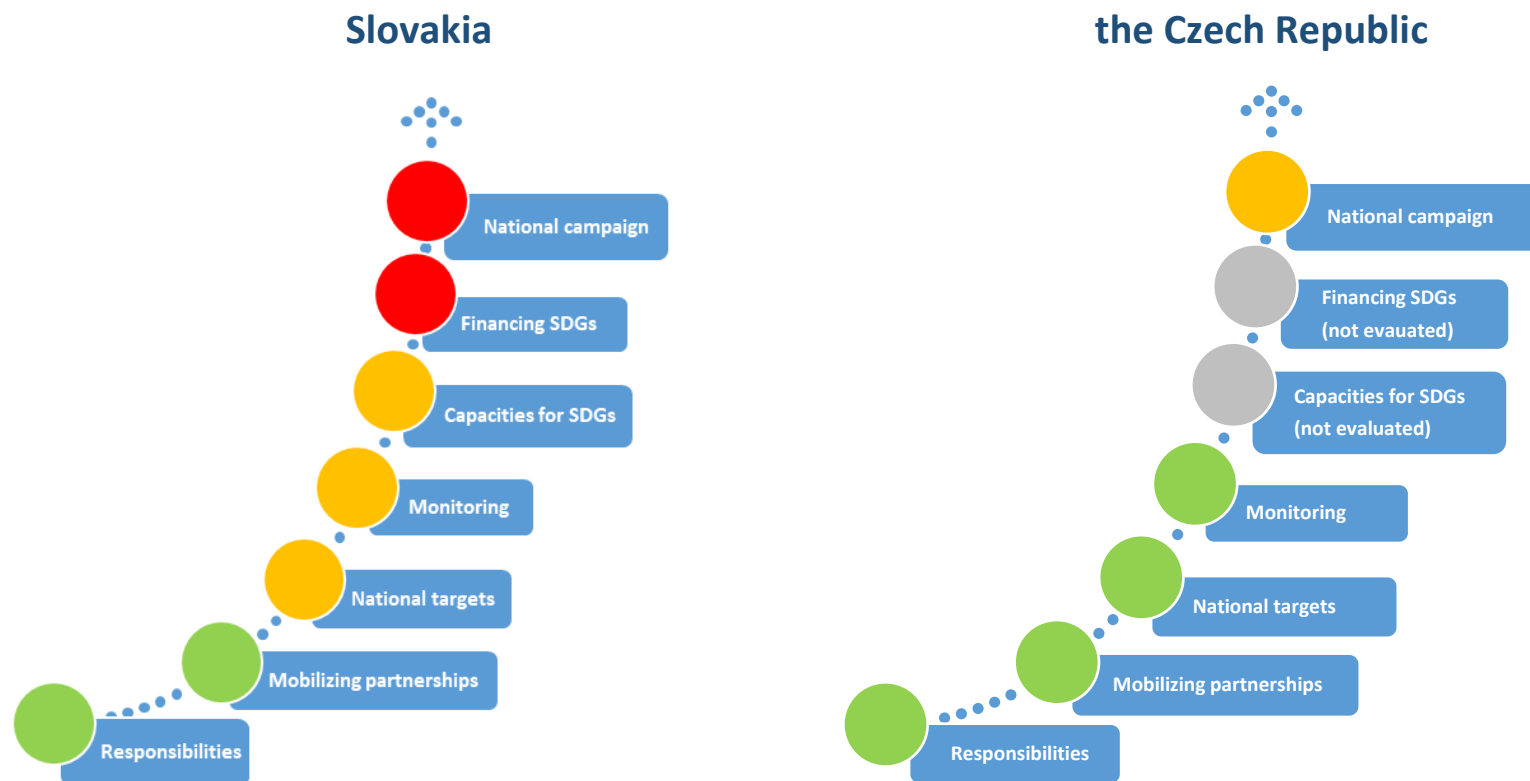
Slovakia

National campaign

Financing SDGs

Capacities for SDGs

Monitoring

National targets

Mobilizing partnerships

Responsibilities

the Czech Republic

National campaign

Financing SDGs (not evauated)

Capacities for SDGs (not evaluated)

Monitoring

National targets

Mobilizing partnerships

Responsibilities